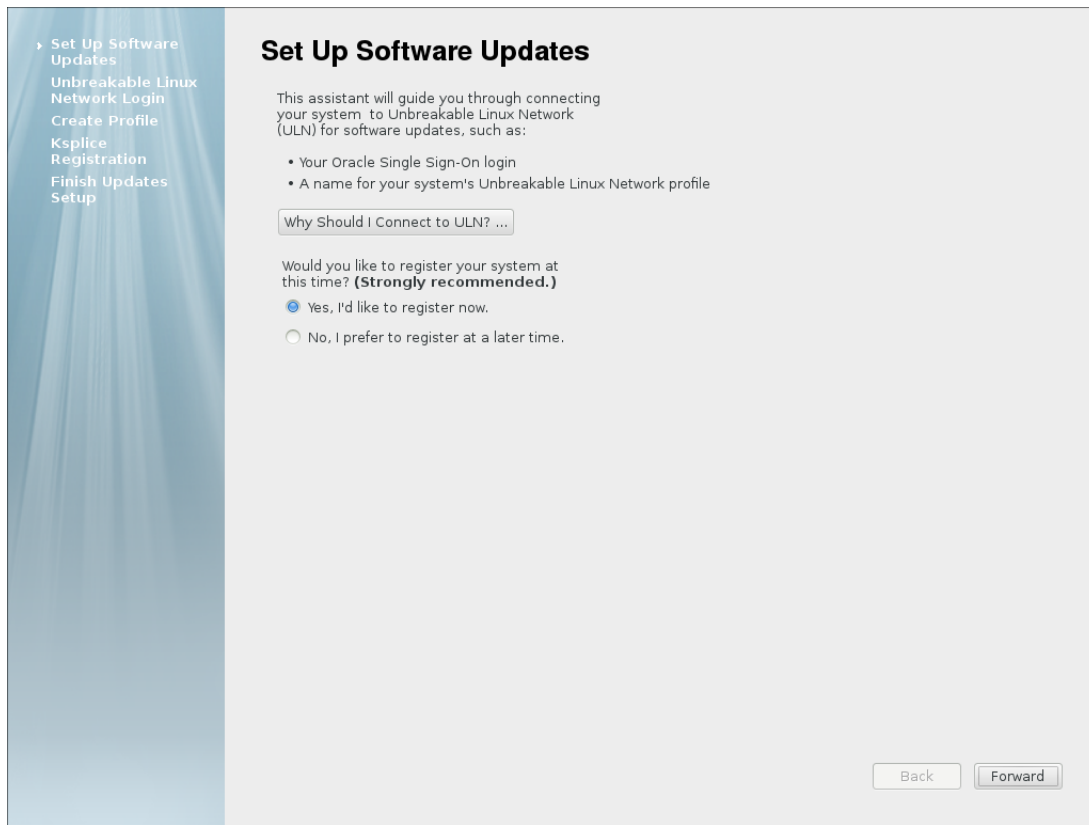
Set Up Software Updates
Unbreakable Linux Network Login
Create Profile
Ksplice Registration
Finish Updates Setup

Set Up Software Updates

This assistant will guide you through connecting your system to Unbreakable Linux Network (ULN) for software updates, such as:

• Your Oracle Single Sign-On login
• A name for your system's Unbreakable Linux Network profile

Why Should I Connect to ULN? ...

Would you like to register your system at this time? (Strongly recommended.)

Yes, I'd like to register now.

No, I prefer to register at a later time.

Back
Forward